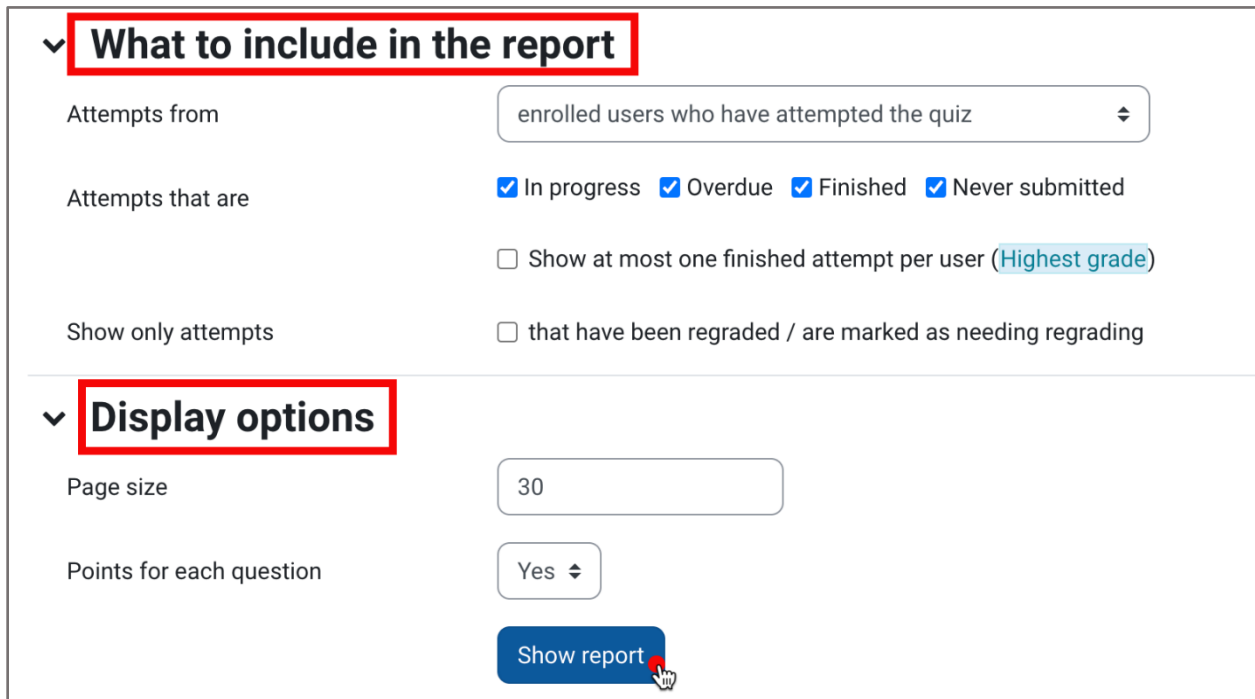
What to include in the report

Attempts from
enrolled users who have attempted the quiz

Attempts that are
In progress
Overdue
Finished
Never submitted

Show at most one finished attempt per user (Highest grade)

Show only attempts
that have been regraded / are marked as needing regrading

Display options

Page size
30

Points for each question
Yes

Show report